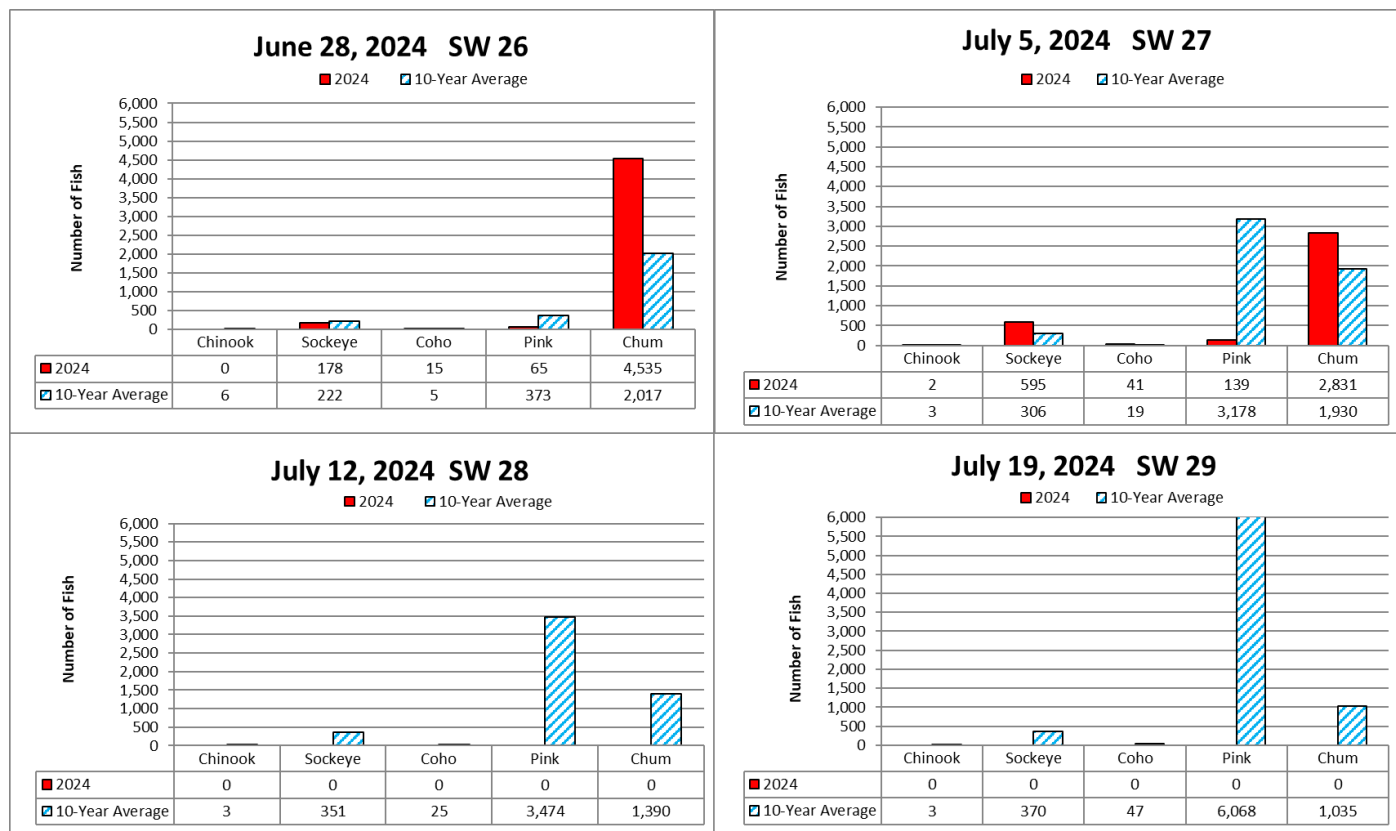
June 28, 2024 SW 26

2024 10-Year Average

Number of Fish

6,000
5,500
5,000
4,500
4,000
3,500
3,000
2,500
2,000
1,500
1,000
500
0

| | Chinook | Sockeye | Coho | Pink | Chum |
|---|---|---|---|---|---|
| 2024 | 0 | 178 | 15 | 65 | 4,535 |
| 10-Year Average | 6 | 222 | 5 | 373 | 2,017 |

July 5, 2024 SW 27

2024 10-Year Average

Number of Fish

6,000
5,500
5,000
4,500
4,000
3,500
3,000
2,500
2,000
1,500
1,000
500
0

| | Chinook | Sockeye | Coho | Pink | Chum |
|---|---|---|---|---|---|
| 2024 | 2 | 595 | 41 | 139 | 2,831 |
| 10-Year Average | 3 | 306 | 19 | 3,178 | 1,930 |

July 12, 2024 SW 28

2024 10-Year Average

Number of Fish

6,000
5,500
5,000
4,500
4,000
3,500
3,000
2,500
2,000
1,500
1,000
500
0

| | Chinook | Sockeye | Coho | Pink | Chum |
|---|---|---|---|---|---|
| 2024 | 0 | 0 | 0 | 0 | 0 |
| 10-Year Average | 3 | 351 | 25 | 3,474 | 1,390 |

July 19, 2024 SW 29

2024 10-Year Average

Number of Fish

6,000
5,500
5,000
4,500
4,000
3,500
3,000
2,500
2,000
1,500
1,000
500
0

| | Chinook | Sockeye | Coho | Pink | Chum |
|---|---|---|---|---|---|
| 2024 | 0 | 0 | 0 | 0 | 0 |
| 10-Year Average | 3 | 370 | 47 | 6,068 | 1,035 |